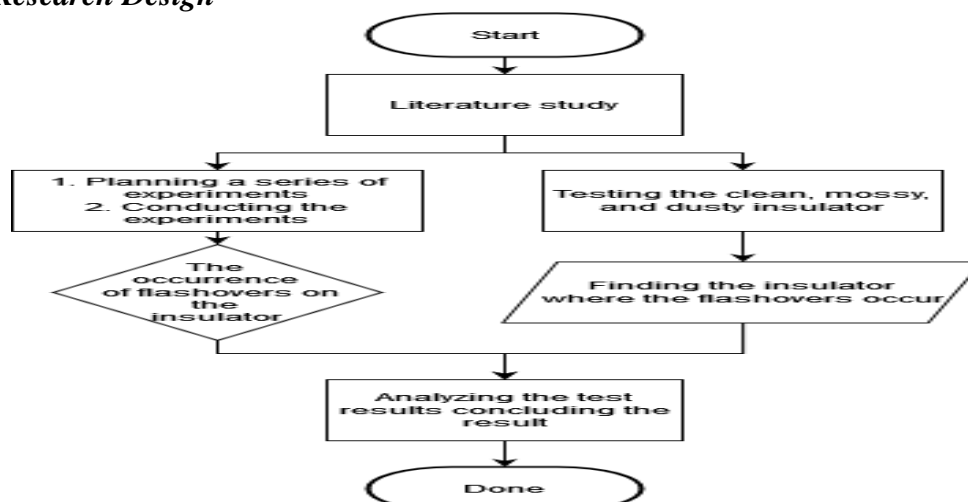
Research Design

Start

Literature study

1. Planning a series of experiments
2. Conducting the experiments

The occurrence of flashovers on the insulator

Testing the clean, mossy, and dusty insulator

Finding the insulator where the flashovers occur

Analyzing the test results concluding the result

Done